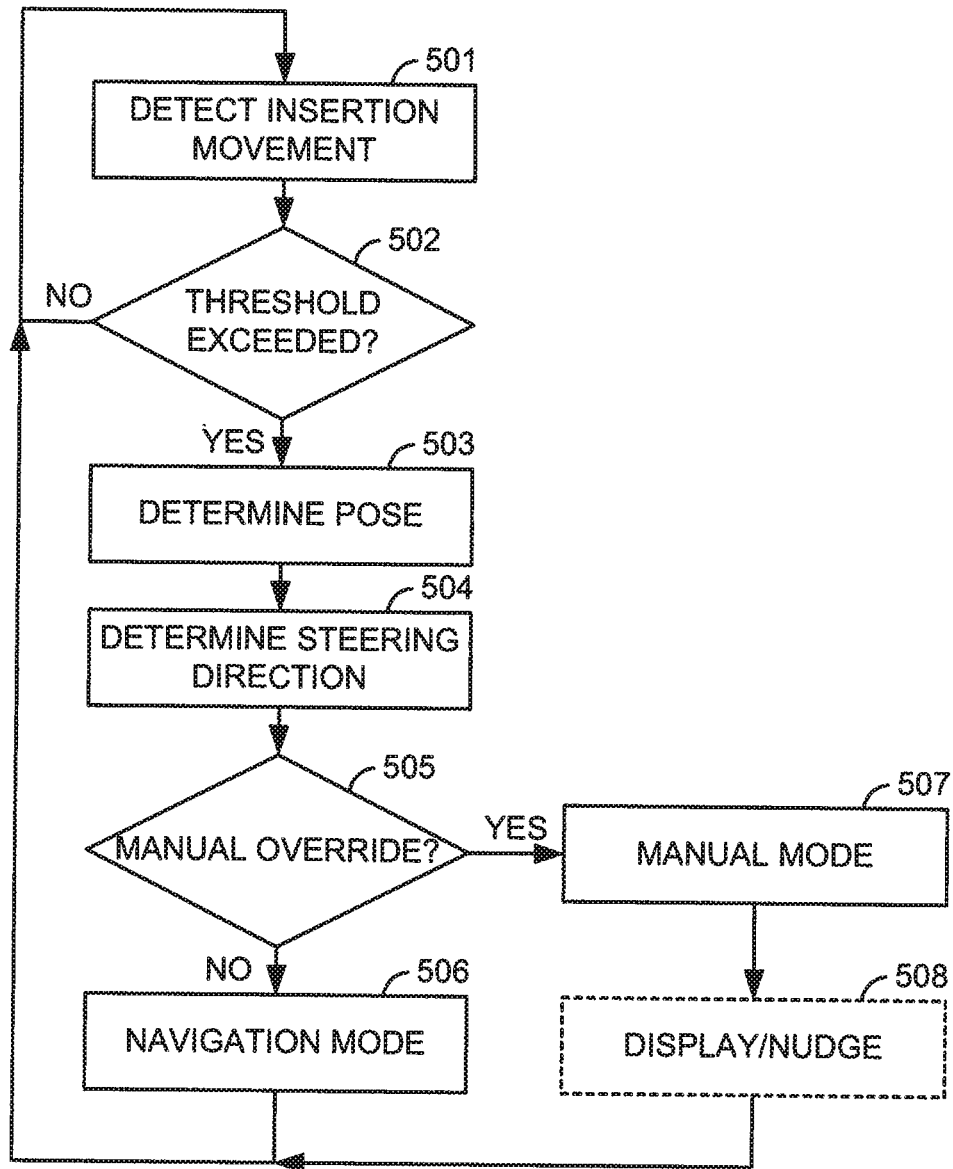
501
DETECT INSERTION MOVEMENT

502
NO
THRESHOLD EXCEEDED?

YES
503
DETERMINE POSE

504
DETERMINE STEERING DIRECTION

505
MANUAL OVERRIDE?
YES
507
MANUAL MODE

NO
506
NAVIGATION MODE

508
DISPLAY/NUDGE